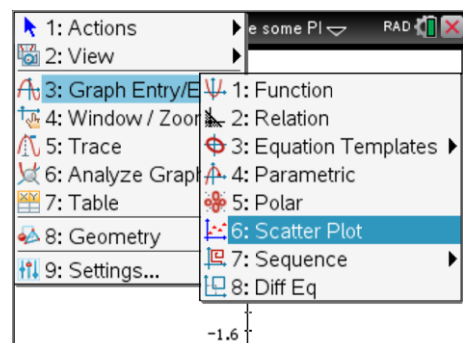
1: Actions
2: View
3: Graph Entry/E
4: Window / Zoor
5: Trace
6: Analyze Graph
7: Table
8: Geometry
9: Settings...

e some Pl
RAD

1: Function
2: Relation
3: Equation Templates
4: Parametric
5: Polar
6: Scatter Plot
7: Sequence
8: Diff Eq

-1.6